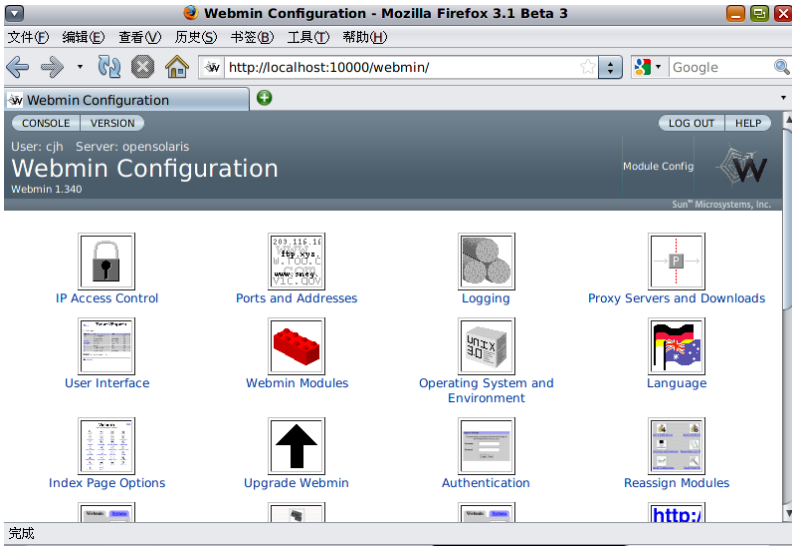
Webmin Configuration - Mozilla Firefox 3.1 Beta 3

文件(F) 编辑(E) 查看(V) 历史(S) 书签(B) 工具(T) 帮助(H)

http://localhost:10000/webmin/

Google

Webmin Configuration

CONSOLE VERSION

LOG OUT HELP

User: cjh Server: opensolaris

Webmin Configuration

Webmin 1.340

Module Config

Sun™ Microsystems, Inc.

IP Access Control

Ports and Addresses

Logging

Proxy Servers and Downloads

User Interface

Webmin Modules

Operating System and Environment

Language

Index Page Options

Upgrade Webmin

Authentication

Reassign Modules

完成